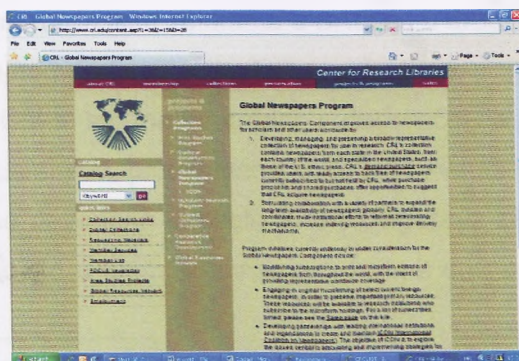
CRL - Global Newspapers Program - Windows Internet Explorer

http://www.crl.edu/content.asp?l1=3&l2=15&l3=28

File Edit View Favorites Tools Help

CRL - Global Newspapers Program

Page Tools

Center for Research Libraries

about CRL membership collections preservation programs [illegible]

Catalog Search

Keyword

Global Newspapers Program

The Global Newspapers Component provides access to newspapers for scholars and other users worldwide by:

1. Developing, managing, and preserving a broadly representative collection of newspapers for use in research. CRL's collection contains newspapers from each state in the United States, from each country of the world, and specialized newspapers, such as those of the U.S. ethnic press. CRL's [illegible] service provides users with ready access to back files of newspapers currently collected by but not held by CRL, when purchase proves not to be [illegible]...

2. Stimulating collaboration with a variety of partners to expand the long-term availability of newspapers globally. CRL studies and coordinates multi-institutional efforts to preserve newspapers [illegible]...

Program activities currently underway or under consideration for the Global Newspapers Component include:

• Establishing subscriptions to print and microform editions of newspapers both throughout the world, with the intent of providing representative worldwide coverage.

• Engaging in digital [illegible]...

• Developing partnerships with leading international institutions and organizations to create and maintain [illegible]...